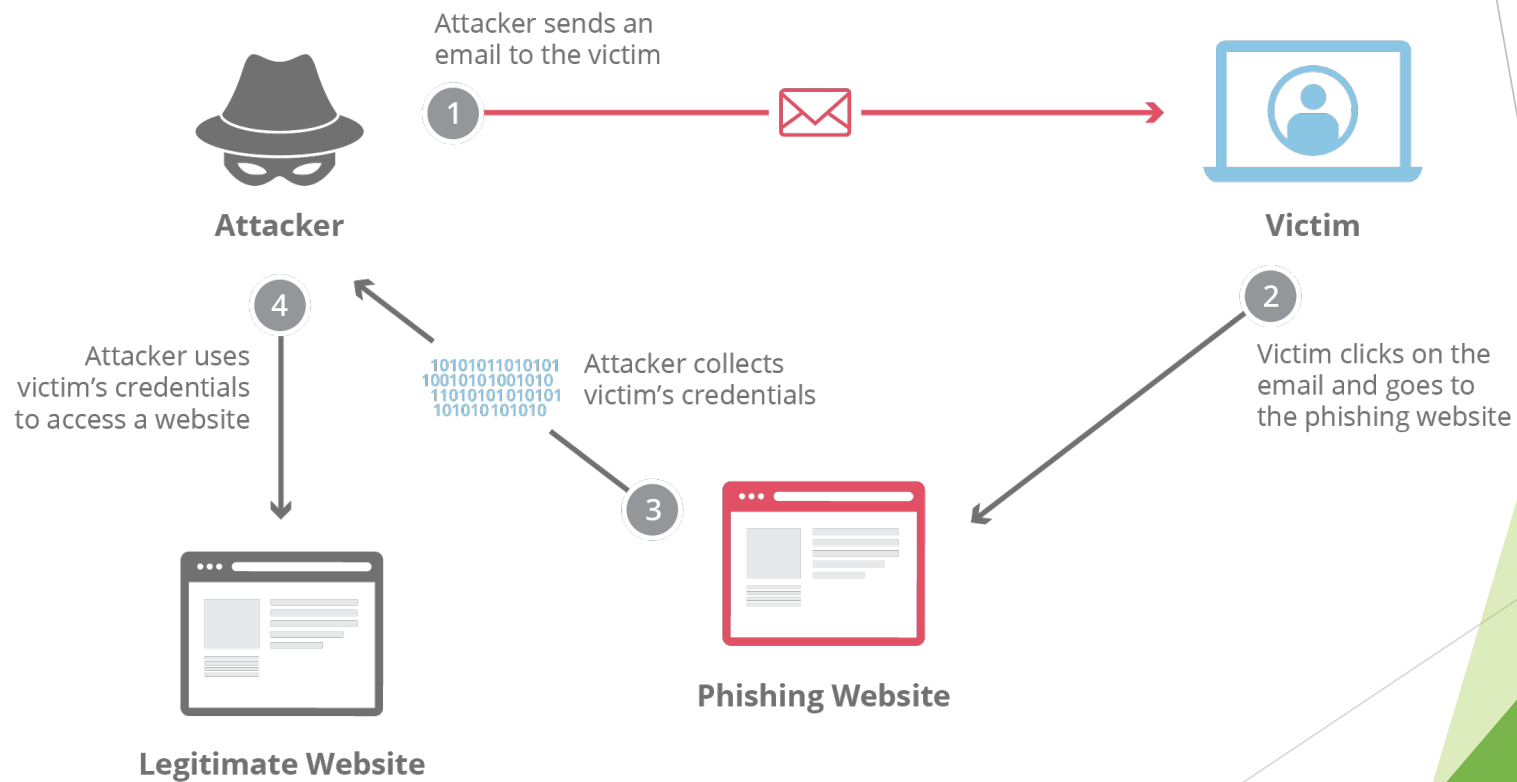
Attacker sends an email to the victim

1

Attacker

Victim

4

Attacker uses victim's credentials to access a website

10101011010101
10010101001010
11010101010101
101010101010

Attacker collects victim's credentials

2

Victim clicks on the email and goes to the phishing website

3

Phishing Website

Legitimate Website